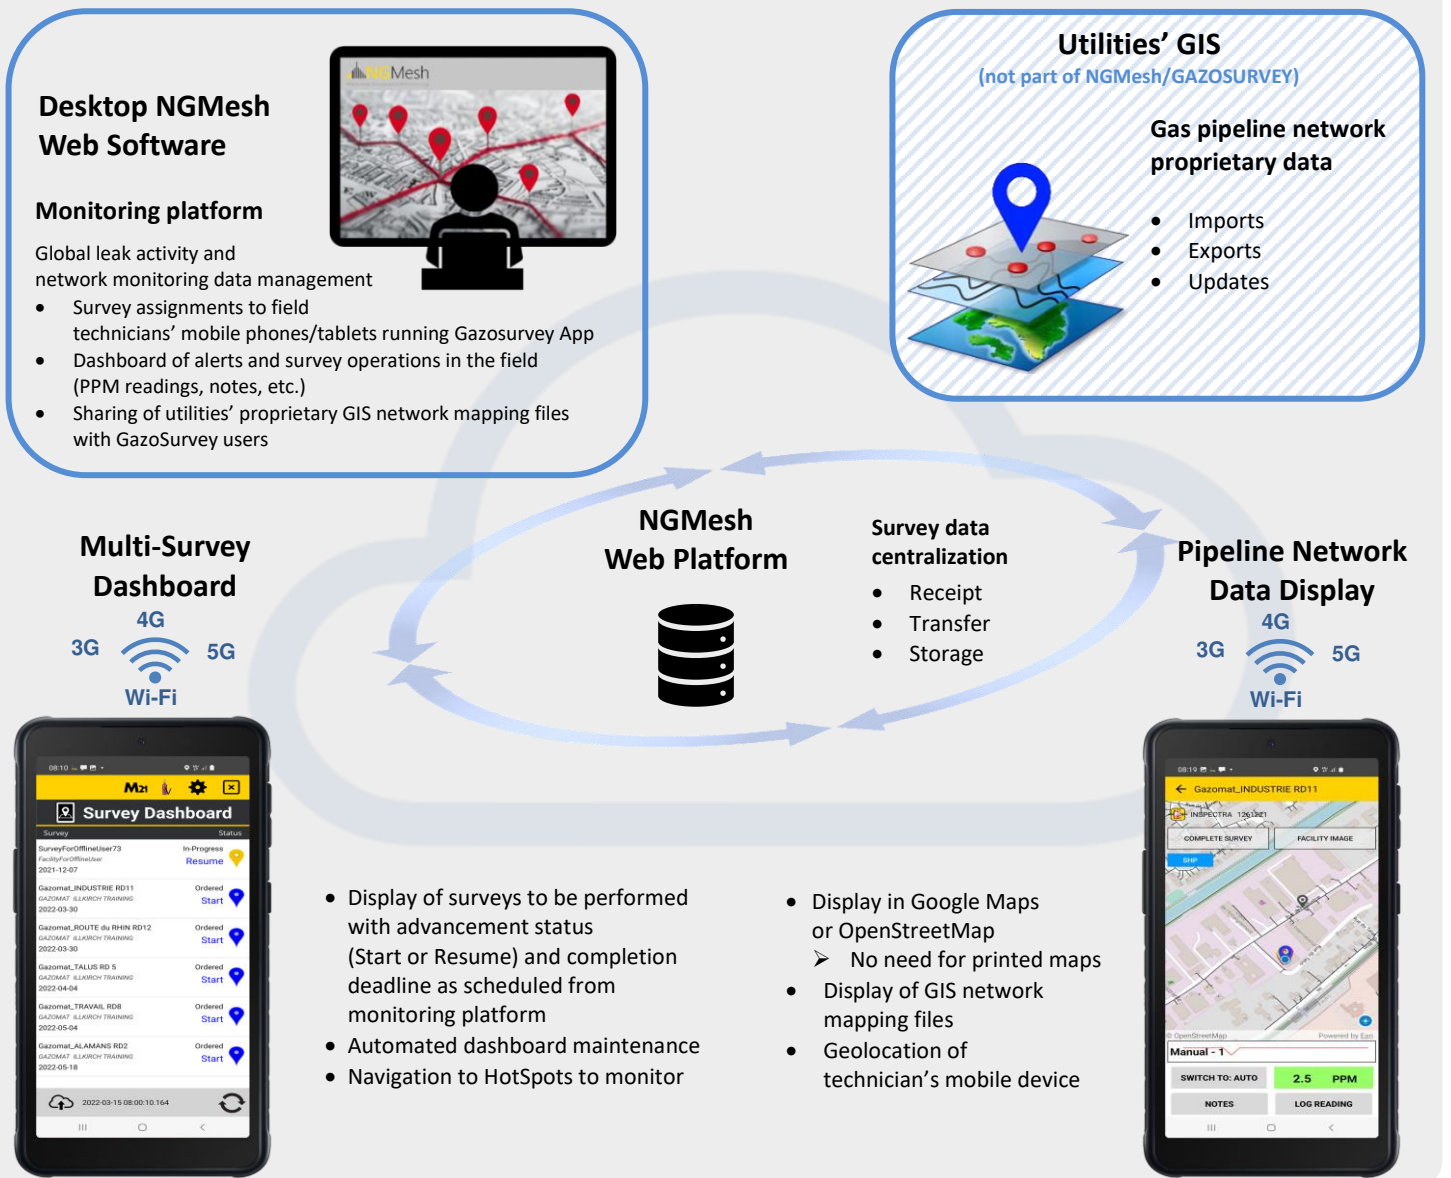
Desktop NGMesh Web Software

NGMesh

Monitoring platform

Global leak activity and network monitoring data management

- Survey assignments to field technicians' mobile phones/tablets running Gazosurvey App
- Dashboard of alerts and survey operations in the field (PPM readings, notes, etc.)
- Sharing of utilities' proprietary GIS network mapping files with GazoSurvey users

Utilities' GIS
(not part of NGMesh/GAZOSURVEY)

Gas pipeline network proprietary data

- Imports
- Exports
- Updates

Multi-Survey Dashboard

4G
3G
5G
Wi-Fi

NGMesh Web Platform

Survey data centralization

- Receipt
- Transfer
- Storage

Pipeline Network Data Display

4G
3G
5G
Wi-Fi

08:10

M21

Survey Dashboard

| Survey | Status |
|---|---|
| SurveyForOfflineUser73 FacilityForOfflineUser 2021-12-07 | In-Progress Resume |
| Gazomat_INDUSTRIE RD11 GAZOMAT ILLKIRCH TRAINING 2022-03-30 | Ordered Start |
| Gazomat_ROUTE du RHIN RD12 GAZOMAT ILLKIRCH TRAINING 2022-03-30 | Ordered Start |
| Gazomat_TALUS RD 5 GAZOMAT ILLKIRCH TRAINING 2022-04-04 | Ordered Start |
| Gazomat_TRAVAIL RD8 GAZOMAT ILLKIRCH TRAINING 2022-05-04 | Ordered Start |
| Gazomat_ALAMANS RD2 GAZOMAT ILLKIRCH TRAINING 2022-05-18 | Ordered Start |

2022-03-15 08:00:10.164

- Display of surveys to be performed with advancement status (Start or Resume) and completion deadline as scheduled from monitoring platform
- Automated dashboard maintenance
- Navigation to HotSpots to monitor

- Display in Google Maps or OpenStreetMap
  ➢ No need for printed maps
- Display of GIS network mapping files
- Geolocation of technician's mobile device

08:19

Gazomat_INDUSTRIE RD11

INSPECTRA 1261221

COMPLETE SURVEY

FACILITY IMAGE

SHP

© OpenStreetMap

Powered by Esri

Manual - 1

SWITCH TO: AUTO

2.5 PPM

NOTES

LOG READING